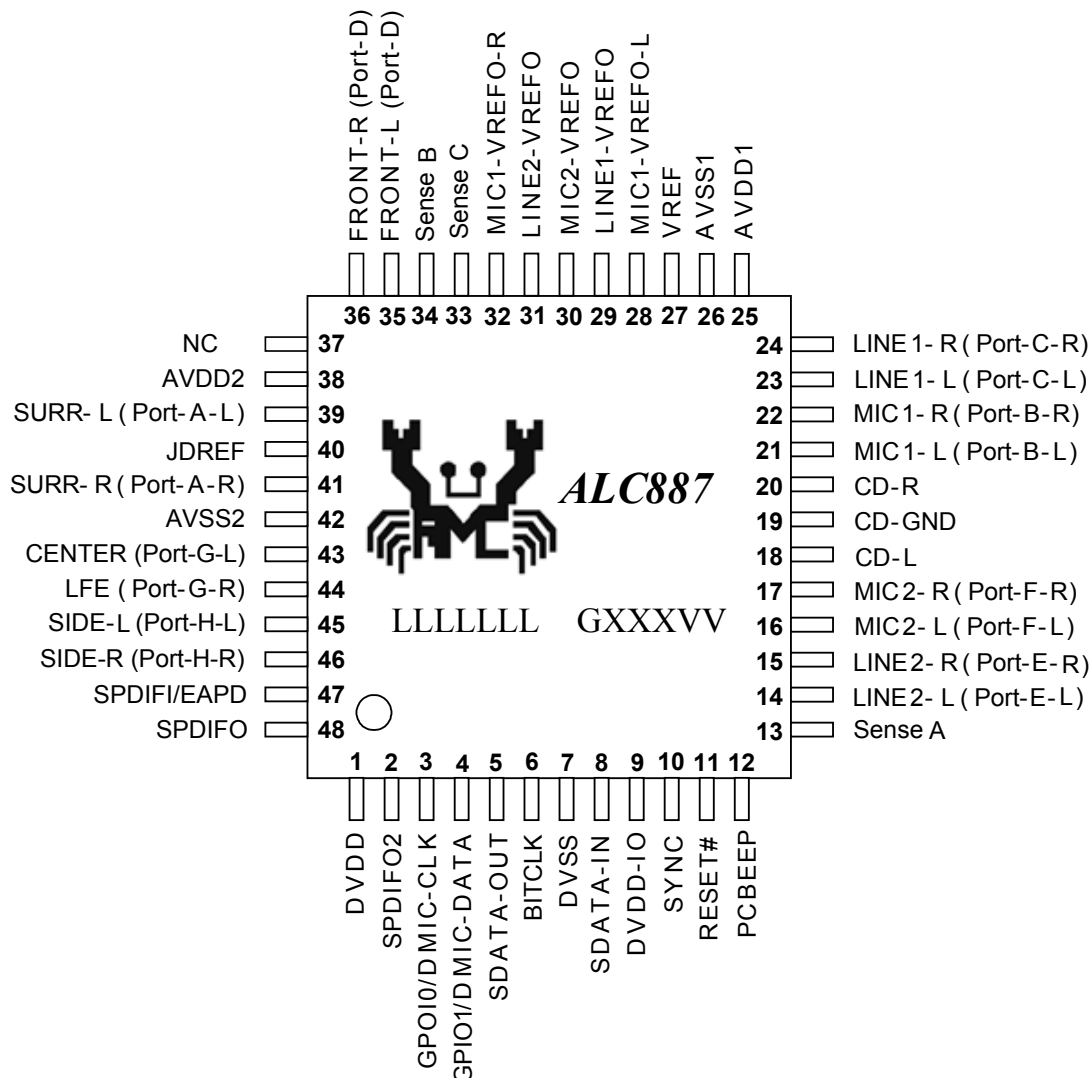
FRONT-R (Port-D)
FRONT-L (Port-D)
Sense B
Sense C
MIC1-VREFO-R
LINE2-VREFO
MIC2-VREFO
LINE1-VREFO
MIC1-VREFO-L
VREF
AVSS1
AVDD1

36 35 34 33 32 31 30 29 28 27 26 25

NC 37
AVDD2 38
SURR- L ( Port-A-L) 39
JDREF 40
SURR- R ( Port-A-R) 41
AVSS2 42
CENTER (Port-G-L) 43
LFE ( Port-G-R) 44
SIDE-L (Port-H-L) 45
SIDE-R (Port-H-R) 46
SPDIFI/EAPD 47
SPDIFO 48

24 LINE1- R ( Port-C-R)
23 LINE1- L ( Port-C-L)
22 MIC1- R ( Port-B-R)
21 MIC1- L ( Port-B-L)
20 CD-R
19 CD-GND
18 CD-L
17 MIC2- R ( Port-F-R)
16 MIC2- L ( Port-F-L)
15 LINE2- R ( Port-E-R)
14 LINE2- L ( Port-E-L)
13 Sense A

ALC887

LLLLLLL GXXXVV

1 2 3 4 5 6 7 8 9 10 11 12

DVDD
SPDIFO2
GPIO0/DMIC-CLK
GPIO1/DMIC-DATA
SDATA-OUT
BITCLK
DVSS
SDATA-IN
DVDD-IO
SYNC
RESET#
PCBEEP